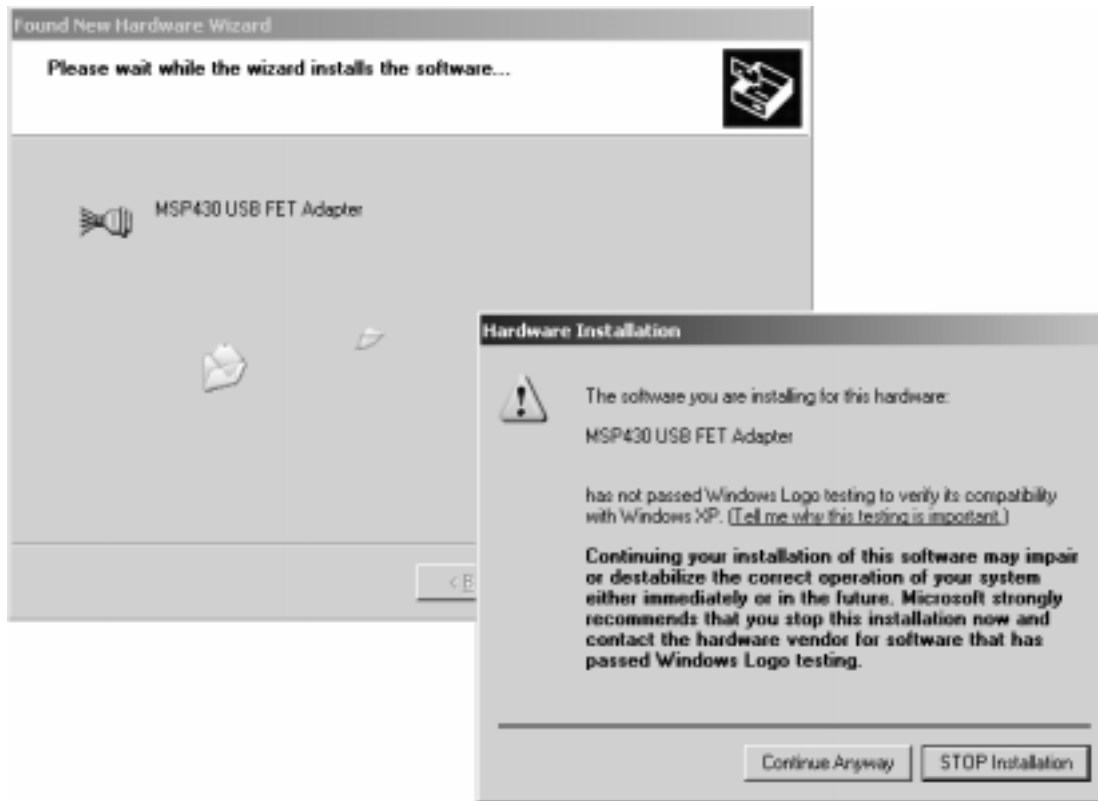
Found New Hardware Wizard

Please wait while the wizard installs the software...

MSP430 USB FET Adapter

< B

Hardware Installation

The software you are installing for this hardware:

MSP430 USB FET Adapter

has not passed Windows Logo testing to verify its compatibility with Windows XP. (Tell me why this testing is important.)

Continuing your installation of this software may impair or destabilize the correct operation of your system either immediately or in the future. Microsoft strongly recommends that you stop this installation now and contact the hardware vendor for software that has passed Windows Logo testing.

Continue Anyway

STOP Installation